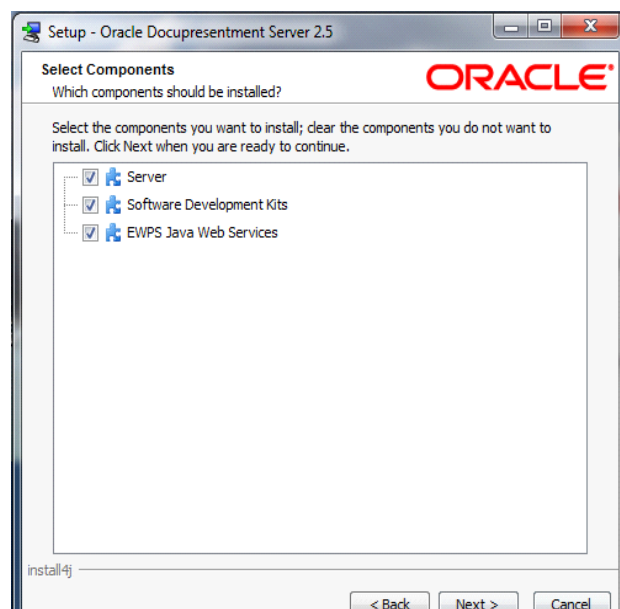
Setup - Oracle Docupresentment Server 2.5

Select Components
Which components should be installed?

ORACLE

Select the components you want to install; clear the components you do not want to install. Click Next when you are ready to continue.

Server
Software Development Kits
EWPS Java Web Services

install4j

< Back
Next >
Cancel